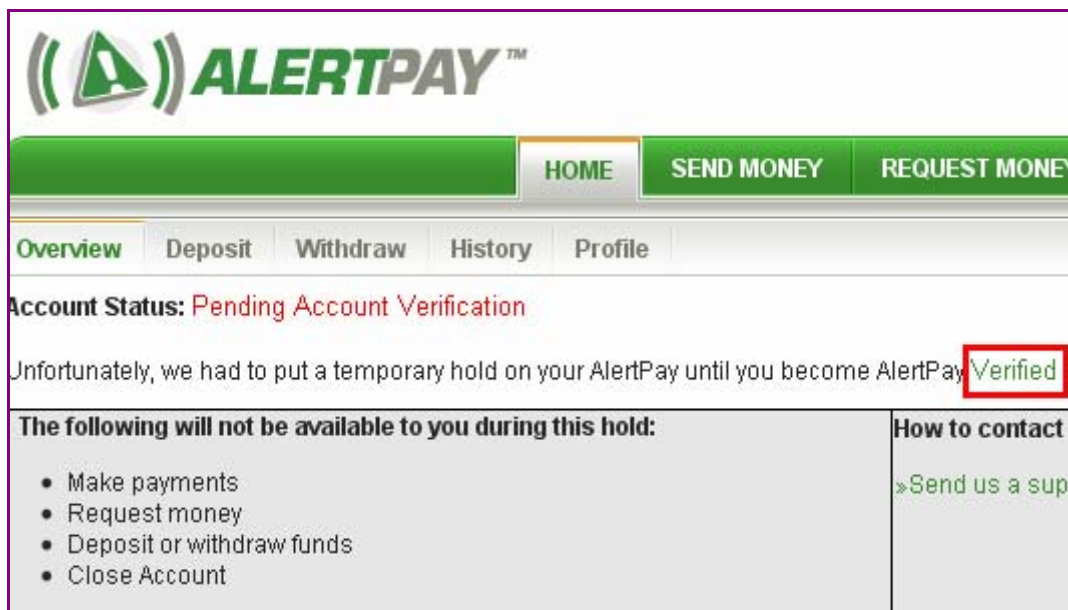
ALERTPAY™

HOME | SEND MONEY | REQUEST MONEY

Overview | Deposit | Withdraw | History | Profile

Account Status: Pending Account Verification

Unfortunately, we had to put a temporary hold on your AlertPay until you become AlertPay Verified

| The following will not be available to you during this hold: | How to contact |
|---|---|
| • Make payments<br>• Request money<br>• Deposit or withdraw funds<br>• Close Account | »Send us a sup |